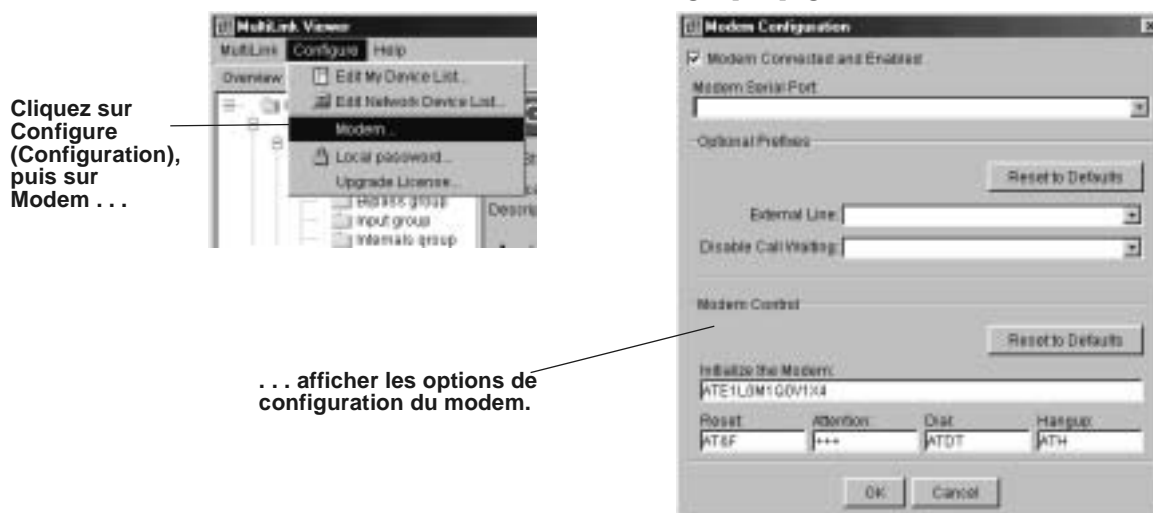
MultiLink Viewer

MultiLink Configure Help

Overview

Edit My Device List...

Edit Network Device List...

Modem...

Local password...

Upgrade License...

Bypass group

Input group

Internals group

Descri

Cliquez sur Configure (Configuration), puis sur Modem . . .

Modem Configuration

Modem Connected and Enabled

Modem Serial Port

Optional Prefixes

Reset to Defaults

External Line:

Disable Call Waiting:

Modem Control

Reset to Defaults

Initialize the Modem:

ATE1L0M1Q0V1X4

Reset: AT&F

Attention: +++

Dial: ATDT

Hangup: ATH

OK Cancel

. . . afficher les options de configuration du modem.